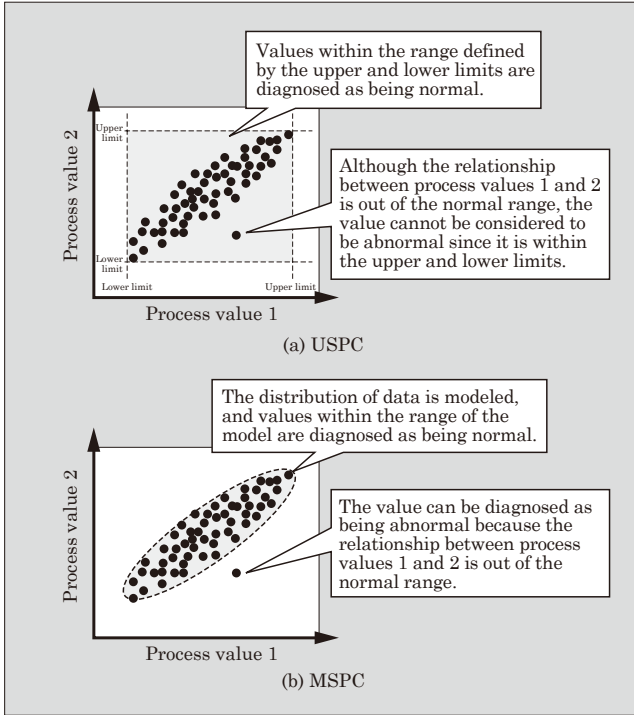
Values within the range defined by the upper and lower limits are diagnosed as being normal.

Upper limit

Lower limit

Process value 2

Although the relationship between process values 1 and 2 is out of the normal range, the value cannot be considered to be abnormal since it is within the upper and lower limits.

Lower limit

Upper limit

Process value 1

(a) USPC

The distribution of data is modeled, and values within the range of the model are diagnosed as being normal.

Process value 2

The value can be diagnosed as being abnormal because the relationship between process values 1 and 2 is out of the normal range.

Process value 1

(b) MSPC